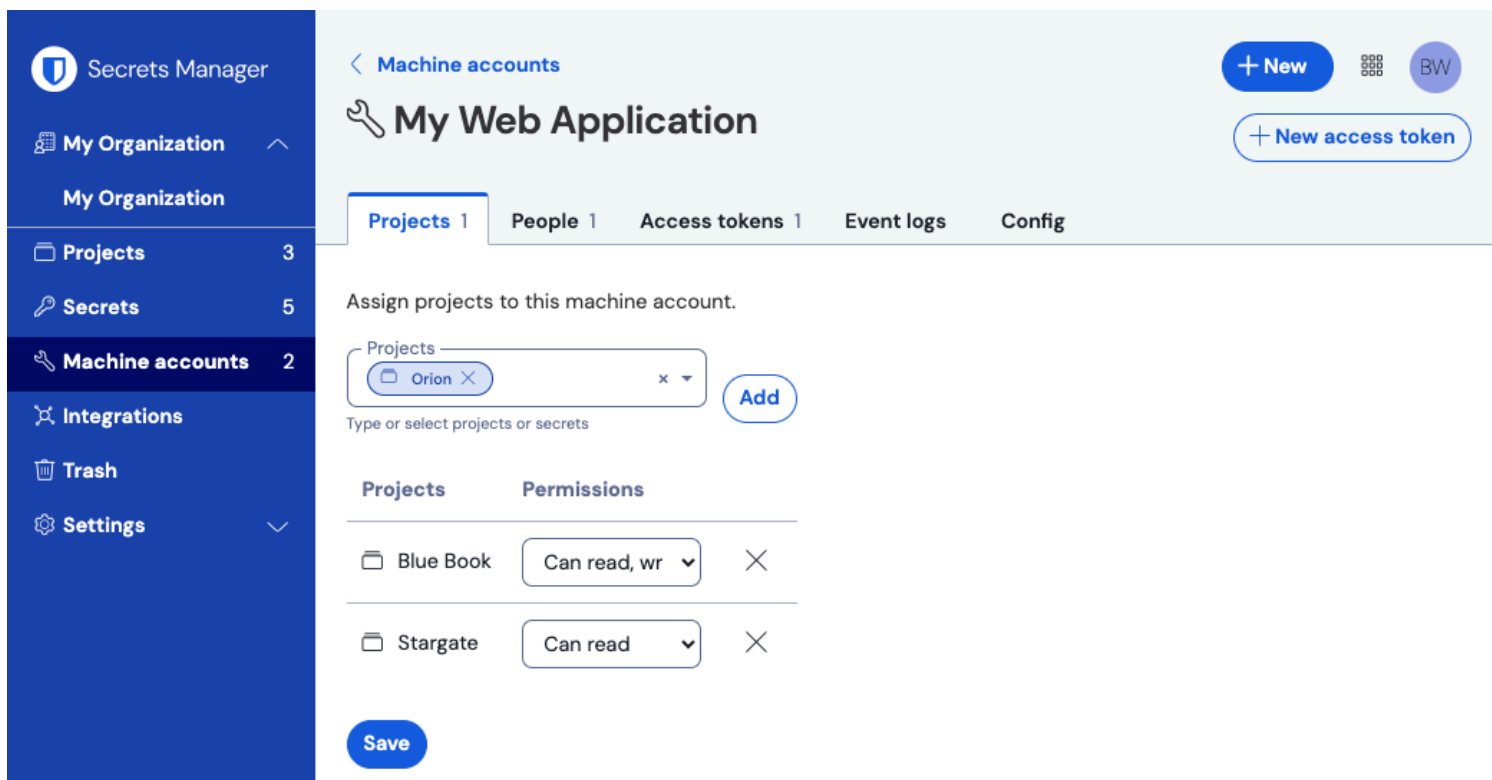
Secrets Manager

My Organization

My Organization

Projects 3

Secrets 5

Machine accounts 2

Integrations

Trash

Settings

< Machine accounts

My Web Application

+ New

BW

+ New access token

Projects 1 People 1 Access tokens 1 Event logs Config

Assign projects to this machine account.

Projects
Orion ×
×
Type or select projects or secrets

Add

| Projects | Permissions | |
|---|---|---|
| Blue Book | Can read, wr | × |
| Stargate | Can read | × |

Save